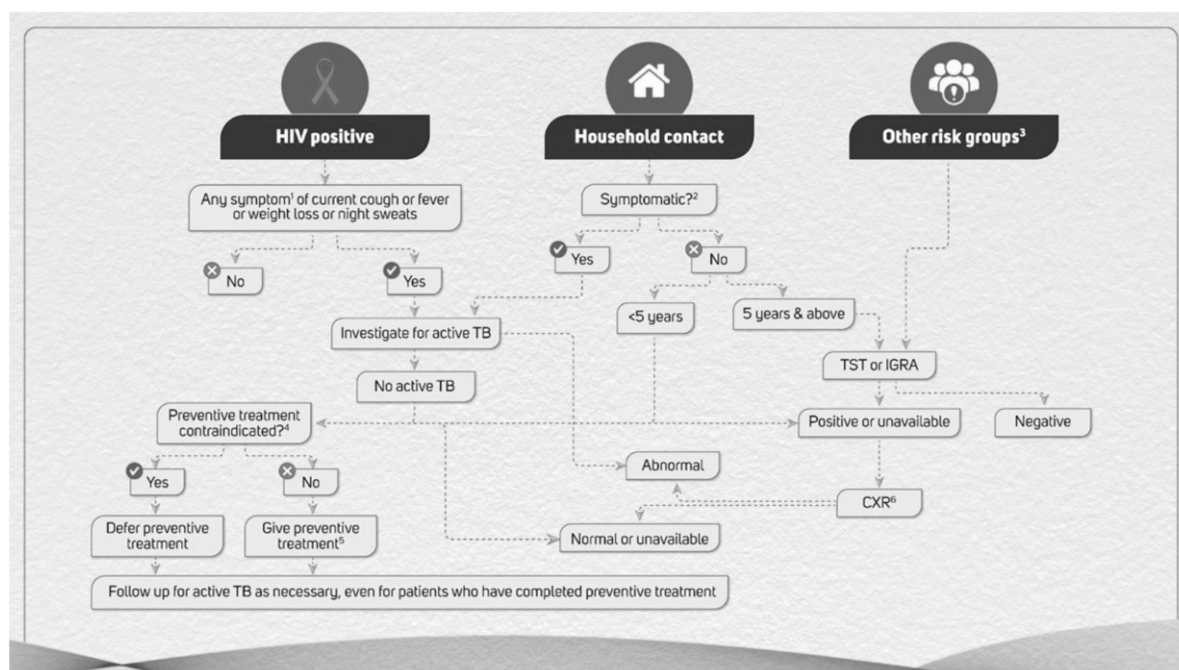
HIV positive

Household contact

Other risk groups$^3$

Any symptom$^1$ of current cough or fever or weight loss or night sweats

No

Yes

Symptomatic?$^2$

Yes

No

<5 years

5 years & above

Investigate for active TB

No active TB

TST or IGRA

Preventive treatment contraindicated?$^4$

Positive or unavailable

Negative

Yes

No

Abnormal

CXR$^6$

Defer preventive treatment

Give preventive treatment$^5$

Normal or unavailable

Follow up for active TB as necessary, even for patients who have completed preventive treatment